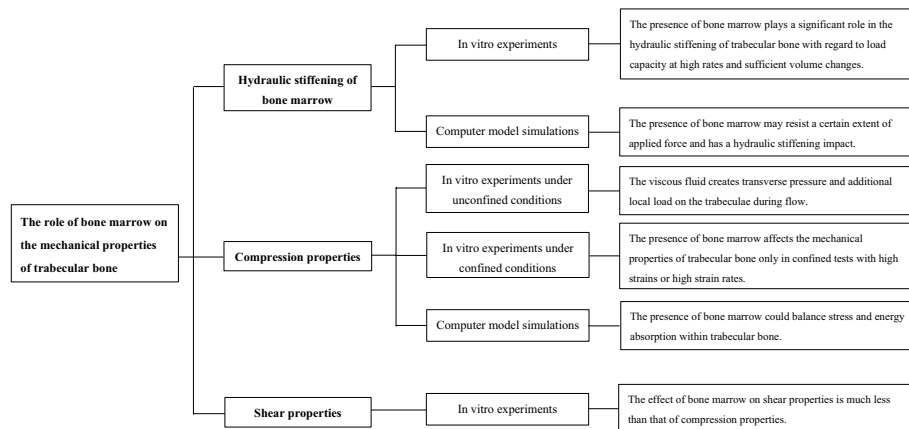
The role of bone marrow on the mechanical properties of trabecular bone

Hydraulic stiffening of bone marrow

In vitro experiments

The presence of bone marrow plays a significant role in the hydraulic stiffening of trabecular bone with regard to load capacity at high rates and sufficient volume changes.

Computer model simulations

The presence of bone marrow may resist a certain extent of applied force and has a hydraulic stiffening impact.

Compression properties

In vitro experiments under unconfined conditions

The viscous fluid creates transverse pressure and additional local load on the trabeculae during flow.

In vitro experiments under confined conditions

The presence of bone marrow affects the mechanical properties of trabecular bone only in confined tests with high strains or high strain rates.

Computer model simulations

The presence of bone marrow could balance stress and energy absorption within trabecular bone.

Shear properties

In vitro experiments

The effect of bone marrow on shear properties is much less than that of compression properties.